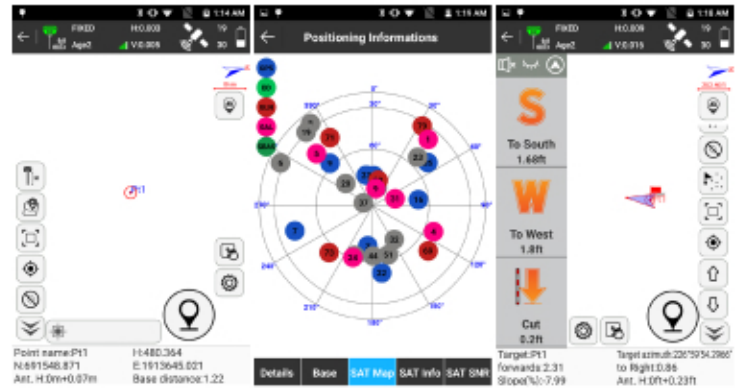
1:14 AM
FIXED
Age2
H:0.008
V:0.008
19
30

Pt1

Point name:Pt1
N:691548.871
Ant. H:0m+0.07m
H:480.364
E:1913645.021
Base distance:1.22

1:15 AM
Positioning Informations
0°
30°
60°
90°
120°
150°
180°
210°
240°
270°
300°
330°
Details
Base
SAT Map
SAT Info
SAT SNR

1:18 AM
FIXED
Age2
H:0.009
V:0.016
19
30
S
To South
1.68ft
W
To West
1.8ft
Cut
0.2ft
Target:Pt1
forwards:2.31
Slope(%):-7.99
Target azimuth:226°59'54.2866"
to Right:0.86
Ant. H:0ft+0.23ft